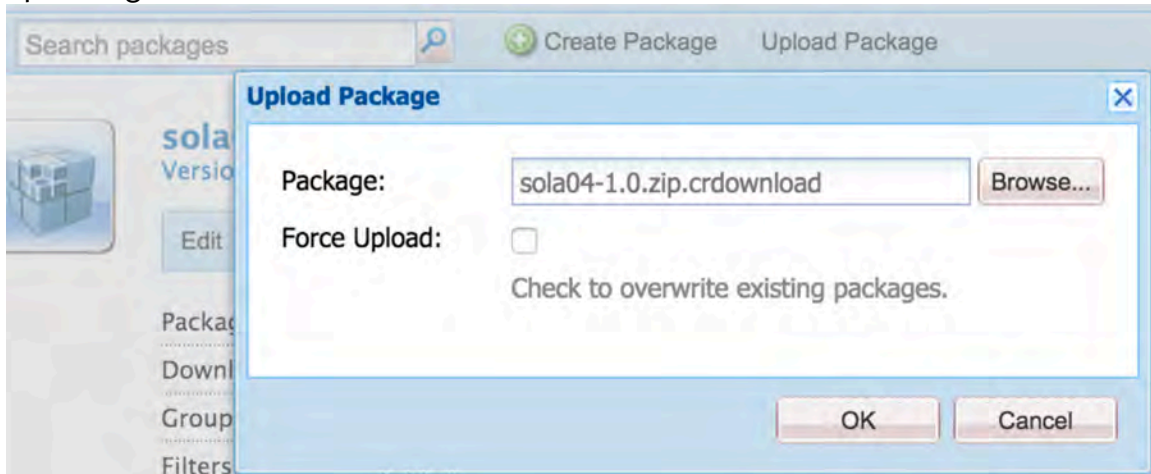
Search packages

Create Package

Upload Package

sola

Versio

Edit

Packag

Downl

Group

Filters

Upload Package

×

Package: sola04-1.0.zip.crdownload Browse...

Force Upload:

Check to overwrite existing packages.

OK

Cancel